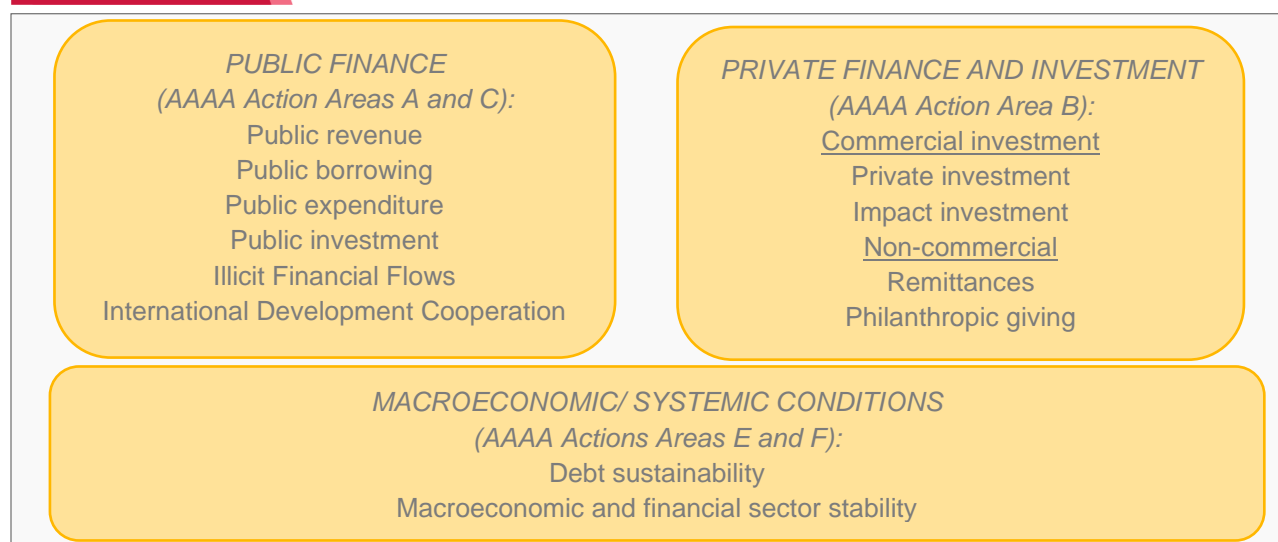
PUBLIC FINANCE
(AAAA Action Areas A and C):
Public revenue
Public borrowing
Public expenditure
Public investment
Illicit Financial Flows
International Development Cooperation

PRIVATE FINANCE AND INVESTMENT
(AAAA Action Area B):
Commercial investment
Private investment
Impact investment
Non-commercial
Remittances
Philanthropic giving

MACROECONOMIC/ SYSTEMIC CONDITIONS
(AAAA Actions Areas E and F):
Debt sustainability
Macroeconomic and financial sector stability